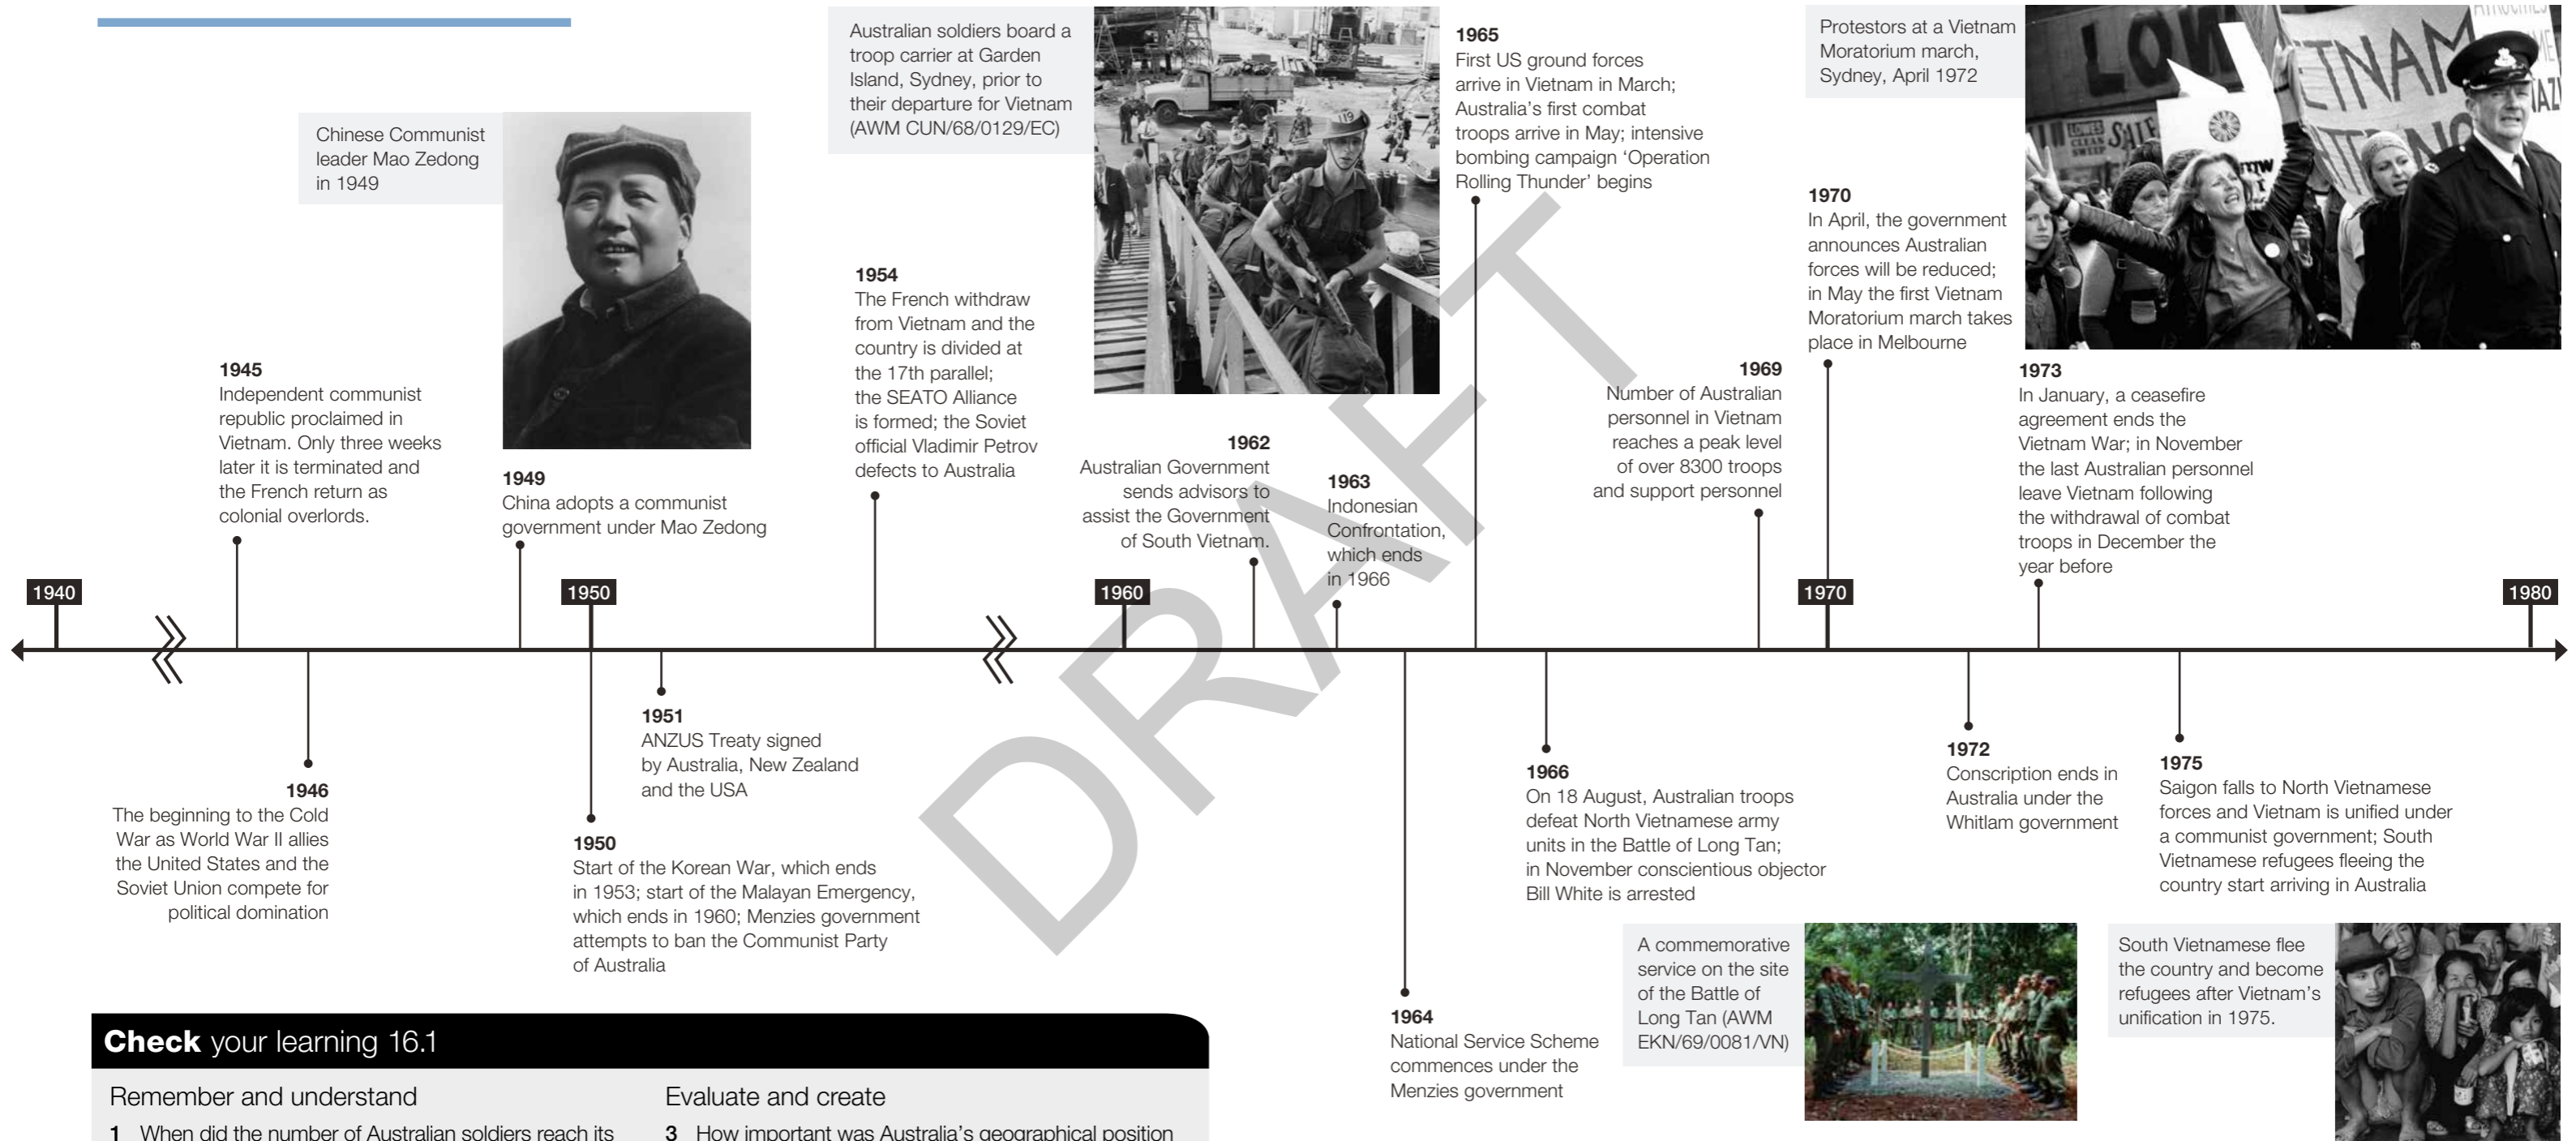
Chinese Communist leader Mao Zedong in 1949

Australian soldiers board a troop carrier at Garden Island, Sydney, prior to their departure for Vietnam (AWM CUN/68/0129/EC)

1965
First US ground forces arrive in Vietnam in March; Australia's first combat troops arrive in May; intensive bombing campaign 'Operation Rolling Thunder' begins

Protestors at a Vietnam Moratorium march, Sydney, April 1972

1970
In April, the government announces Australian forces will be reduced; in May the first Vietnam Moratorium march takes place in Melbourne

1945
Independent communist republic proclaimed in Vietnam. Only three weeks later it is terminated and the French return as colonial overlords.

1949
China adopts a communist government under Mao Zedong

1954
The French withdraw from Vietnam and the country is divided at the 17th parallel; the SEATO Alliance is formed; the Soviet official Vladimir Petrov defects to Australia

1962
Australian Government sends advisors to assist the Government of South Vietnam.

1963
Indonesian Confrontation, which ends in 1966

1969
Number of Australian personnel in Vietnam reaches a peak level of over 8300 troops and support personnel

1973
In January, a ceasefire agreement ends the Vietnam War; in November the last Australian personnel leave Vietnam following the withdrawal of combat troops in December the year before

1940

1950

1960

1970

1980

DRAFT

1946
The beginning to the Cold War as World War II allies the United States and the Soviet Union compete for political domination

1951
ANZUS Treaty signed by Australia, New Zealand and the USA

1950
Start of the Korean War, which ends in 1953; start of the Malayan Emergency, which ends in 1960; Menzies government attempts to ban the Communist Party of Australia

1966
On 18 August, Australian troops defeat North Vietnamese army units in the Battle of Long Tan; in November conscientious objector Bill White is arrested

1972
Conscription ends in Australia under the Whitlam government

1975
Saigon falls to North Vietnamese forces and Vietnam is unified under a communist government; South Vietnamese refugees fleeing the country start arriving in Australia

1964
National Service Scheme commences under the Menzies government

A commemorative service on the site of the Battle of Long Tan (AWM EKN/69/0081/VN)

South Vietnamese flee the country and become refugees after Vietnam's unification in 1975.

Check your learning 16.1

Remember and understand

1 When did the number of Australian soldiers reach its

Evaluate and create

3 How important was Australia's geographical position